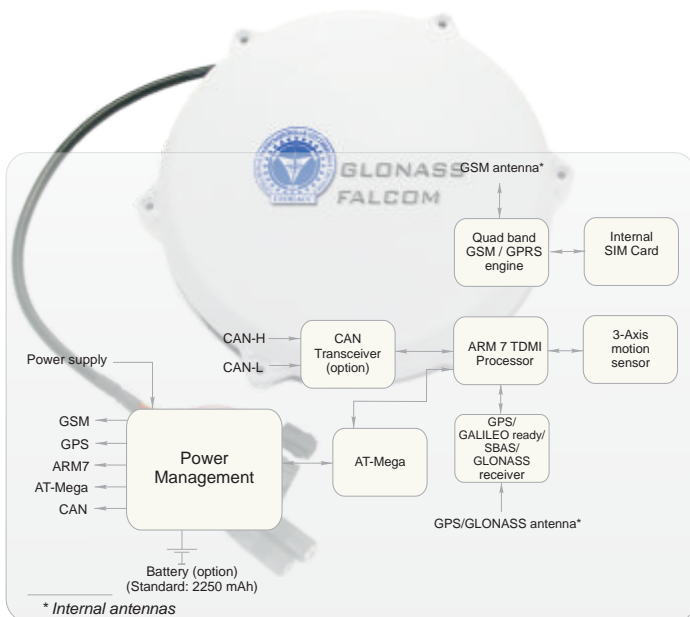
GLONASS
FALCOM

GSM antenna*

Quad band GSM / GPRS engine

Internal SIM Card

CAN-H

CAN-L

CAN Transceiver (option)

ARM 7 TDMI Processor

3-Axis motion sensor

Power supply

GSM

GPS

ARM7

AT-Mega

CAN

Power Management

AT-Mega

GPS/ GALILEO ready/ SBAS/ GLONASS receiver

GPS/GLONASS antenna*

Battery (option) (Standard: 2250 mAh)

* Internal antennas